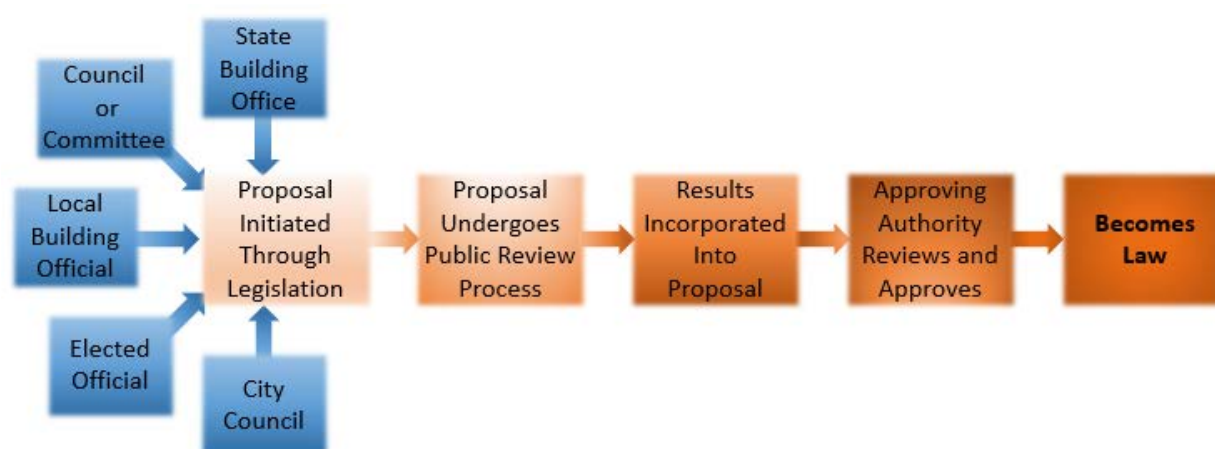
Council or Committee

State Building Office

Local Building Official

Elected Official

City Council

Proposal Initiated Through Legislation

Proposal Undergoes Public Review Process

Results Incorporated Into Proposal

Approving Authority Reviews and Approves

**Becomes Law**